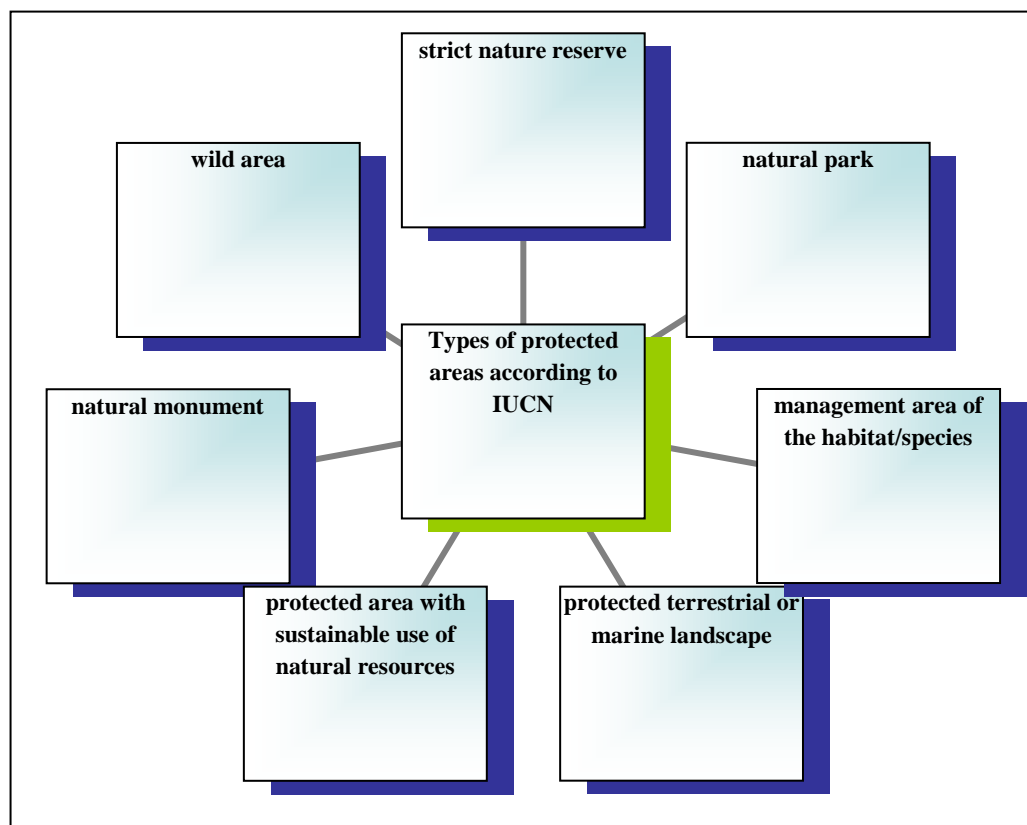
Types of protected areas according to IUCN

strict nature reserve

wild area

natural park

natural monument

management area of the habitat/species

protected area with sustainable use of natural resources

protected terrestrial or marine landscape